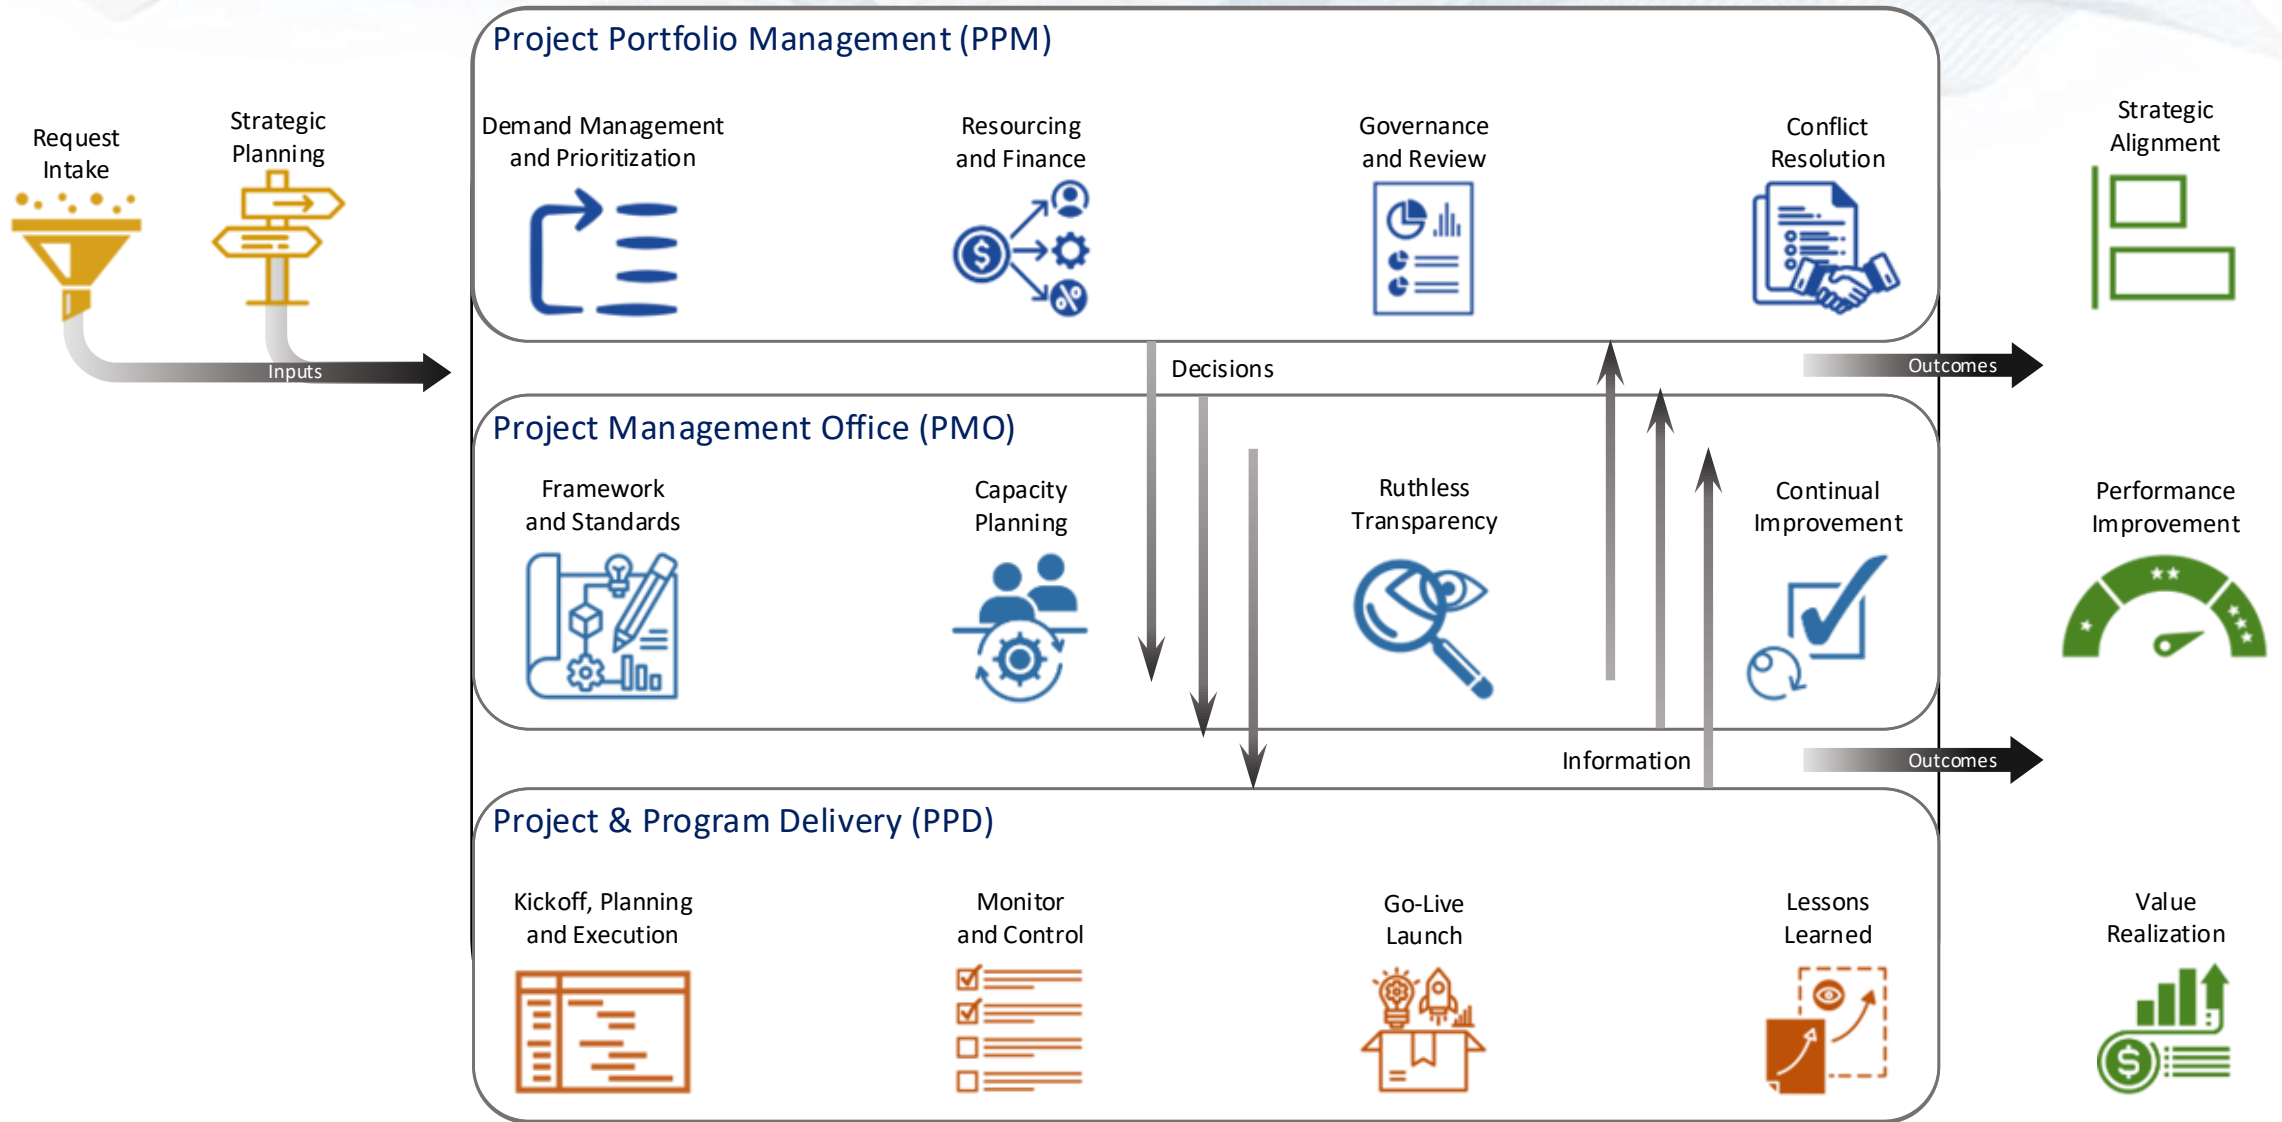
Request Intake

Strategic Planning

Inputs

Project Portfolio Management (PPM)

Demand Management and Prioritization

Resourcing and Finance

Governance and Review

Conflict Resolution

Strategic Alignment

Decisions

Outcomes

Project Management Office (PMO)

Framework and Standards

Capacity Planning

Ruthless Transparency

Continual Improvement

Performance Improvement

Information

Outcomes

Project & Program Delivery (PPD)

Kickoff, Planning and Execution

Monitor and Control

Go-Live Launch

Lessons Learned

Value Realization